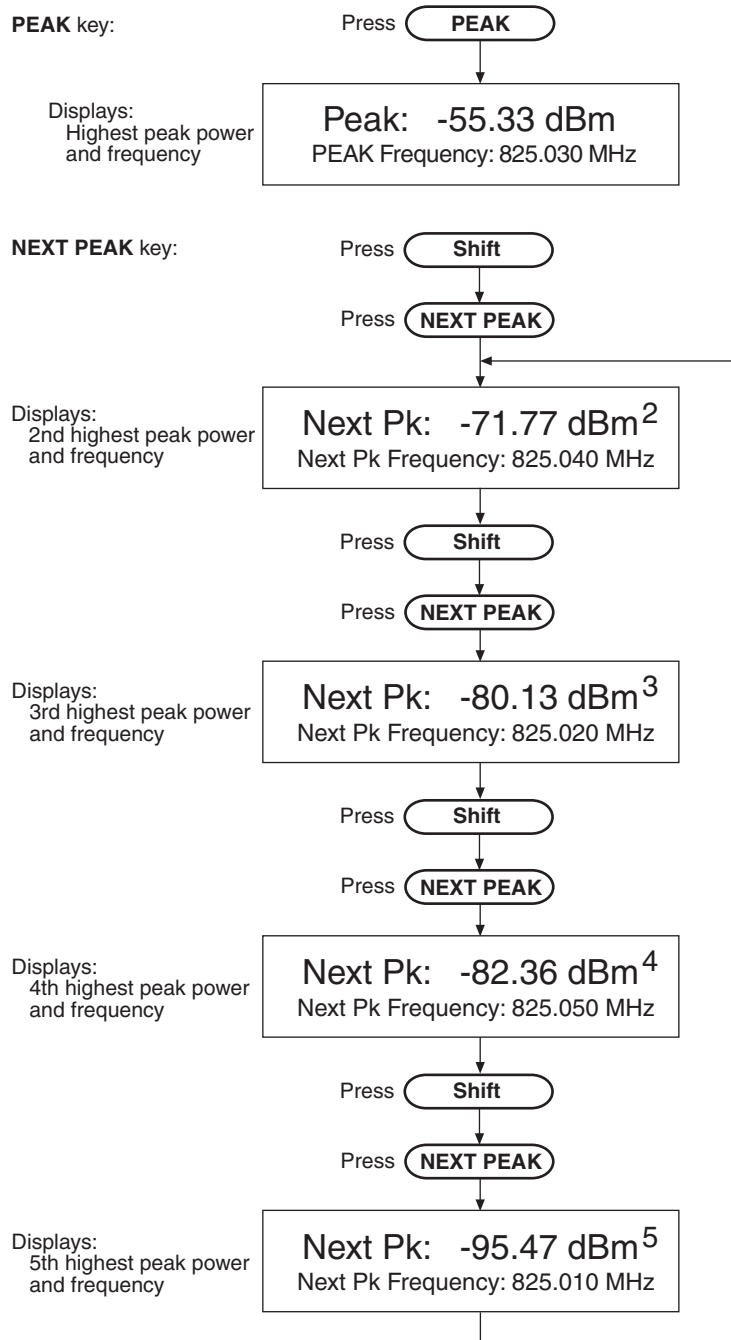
PEAK key:

Press PEAK

Displays:
Highest peak power and frequency

Peak: -55.33 dBm
PEAK Frequency: 825.030 MHz

NEXT PEAK key:

Press Shift

Press NEXT PEAK

Displays:
2nd highest peak power and frequency

Next Pk: -71.77 dBm$^2$
Next Pk Frequency: 825.040 MHz

Press Shift

Press NEXT PEAK

Displays:
3rd highest peak power and frequency

Next Pk: -80.13 dBm$^3$
Next Pk Frequency: 825.020 MHz

Press Shift

Press NEXT PEAK

Displays:
4th highest peak power and frequency

Next Pk: -82.36 dBm$^4$
Next Pk Frequency: 825.050 MHz

Press Shift

Press NEXT PEAK

Displays:
5th highest peak power and frequency

Next Pk: -95.47 dBm$^5$
Next Pk Frequency: 825.010 MHz